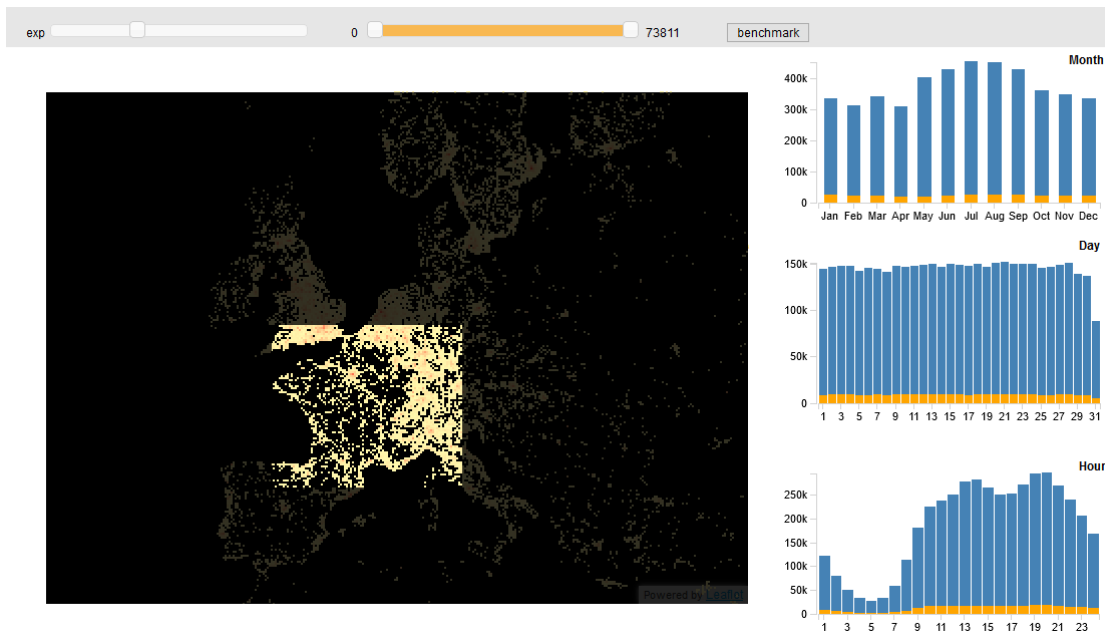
exp 0 73811 benchmark

Month
400k
300k
200k
100k
0
Jan Feb Mar Apr May Jun Jul Aug Sep Oct Nov Dec

Day
150k
100k
50k
0
1 3 5 7 9 11 13 15 17 19 21 23 25 27 29 31

Hour
250k
200k
150k
100k
50k
0
1 3 5 7 9 11 13 15 17 19 21 23

Powered by Leaflet